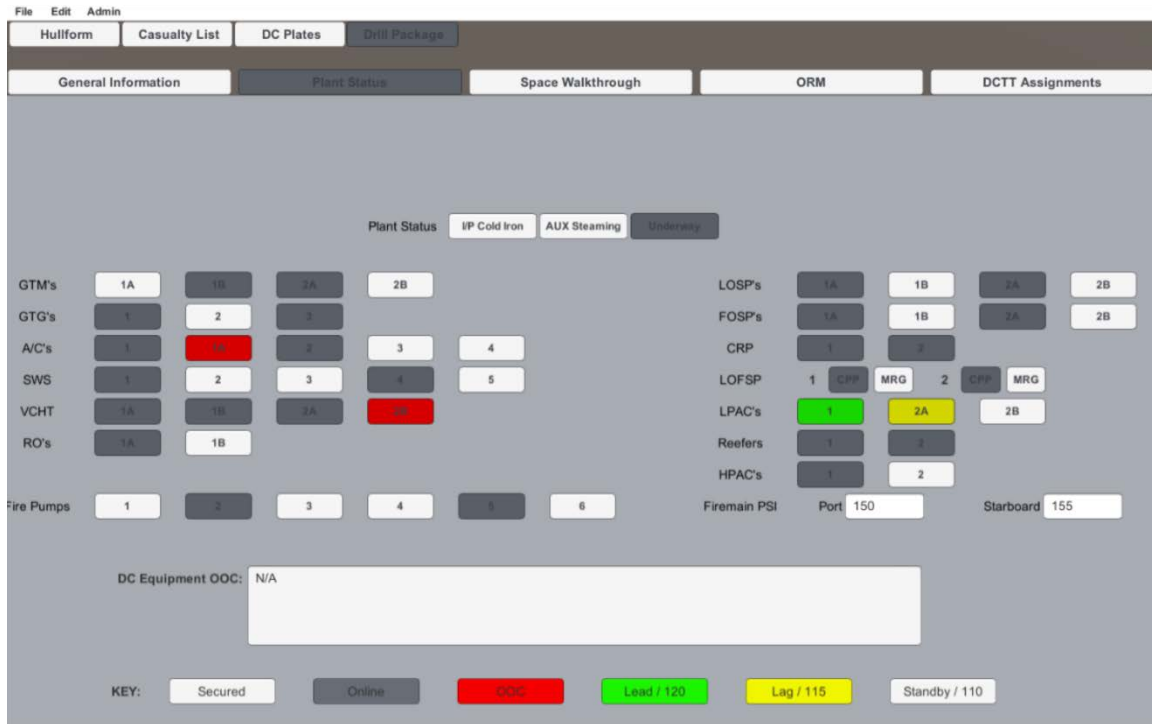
File Edit Admin

Hullform | Casualty List | DC Plates | Drill Package

General Information | Plant Status | Space Walkthrough | ORM | DCTT Assignments

Plant Status I/P Cold Iron AUX Steaming Underway

GTM's 1A 1B 2A 2B
GTG's 1 2 3
A/C's 1 1B 2 3 4
SWS 1 2 3 4 5
VCHT 1A 1B 2A 2B
RO's 1A 1B

Fire Pumps 1 2 3 4 5 6

LOSP's 1A 1B 2A 2B
FOSP's 1A 1B 2A 2B
CRP 1 2
LOFSP 1 CPP MRG 2 CPP MRG
LPAC's 1 2A 2B
Reefers 1 2
HPAC's 1 2

Firemain PSI Port 150 Starboard 155

DC Equipment OOC: N/A

KEY: Secured Online OOC Lead / 120 Lag / 115 Standby / 110